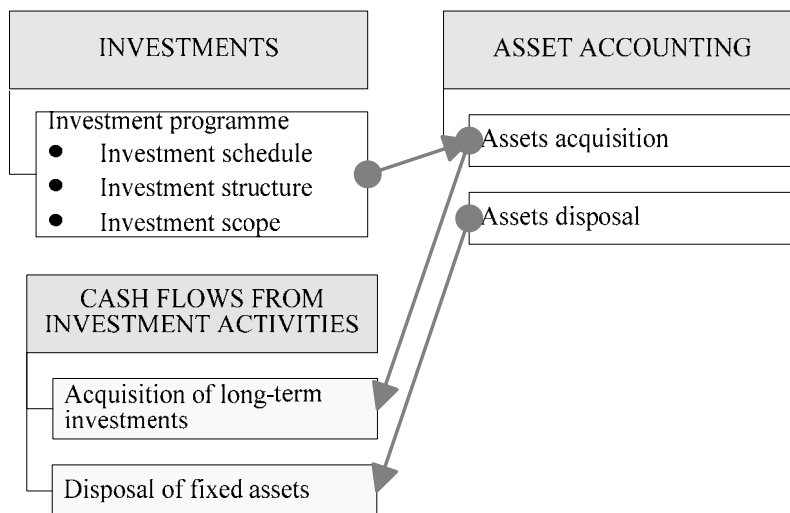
INVESTMENTS

Investment programme
- Investment schedule
- Investment structure
- Investment scope

ASSET ACCOUNTING

Assets acquisition

Assets disposal

CASH FLOWS FROM INVESTMENT ACTIVITIES

Acquisition of long-term investments

Disposal of fixed assets